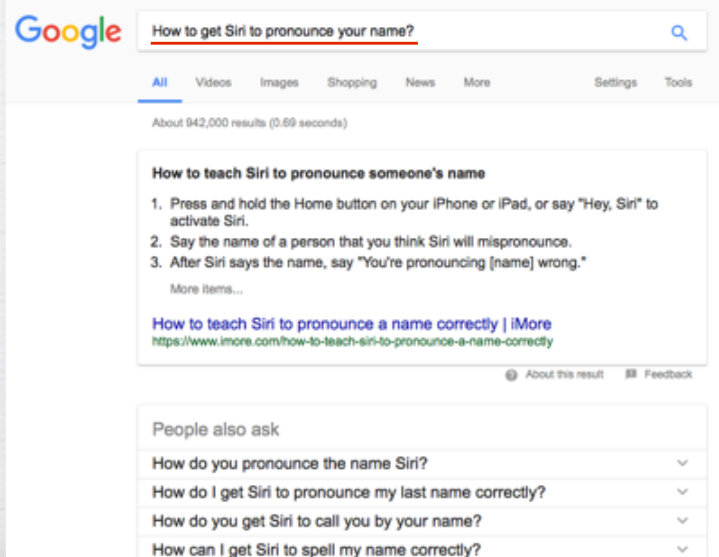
Google

How to get Siri to pronounce your name?

All Videos Images Shopping News More Settings Tools

About 942,000 results (0.69 seconds)

How to teach Siri to pronounce someone's name

1. Press and hold the Home button on your iPhone or iPad, or say "Hey, Siri" to activate Siri.
2. Say the name of a person that you think Siri will mispronounce.
3. After Siri says the name, say "You're pronouncing [name] wrong."

More items...

How to teach Siri to pronounce a name correctly | iMore
https://www.imore.com/how-to-teach-siri-to-pronounce-a-name-correctly

About this result Feedback

People also ask

How do you pronounce the name Siri?

How do I get Siri to pronounce my last name correctly?

How do you get Siri to call you by your name?

How can I get Siri to spell my name correctly?